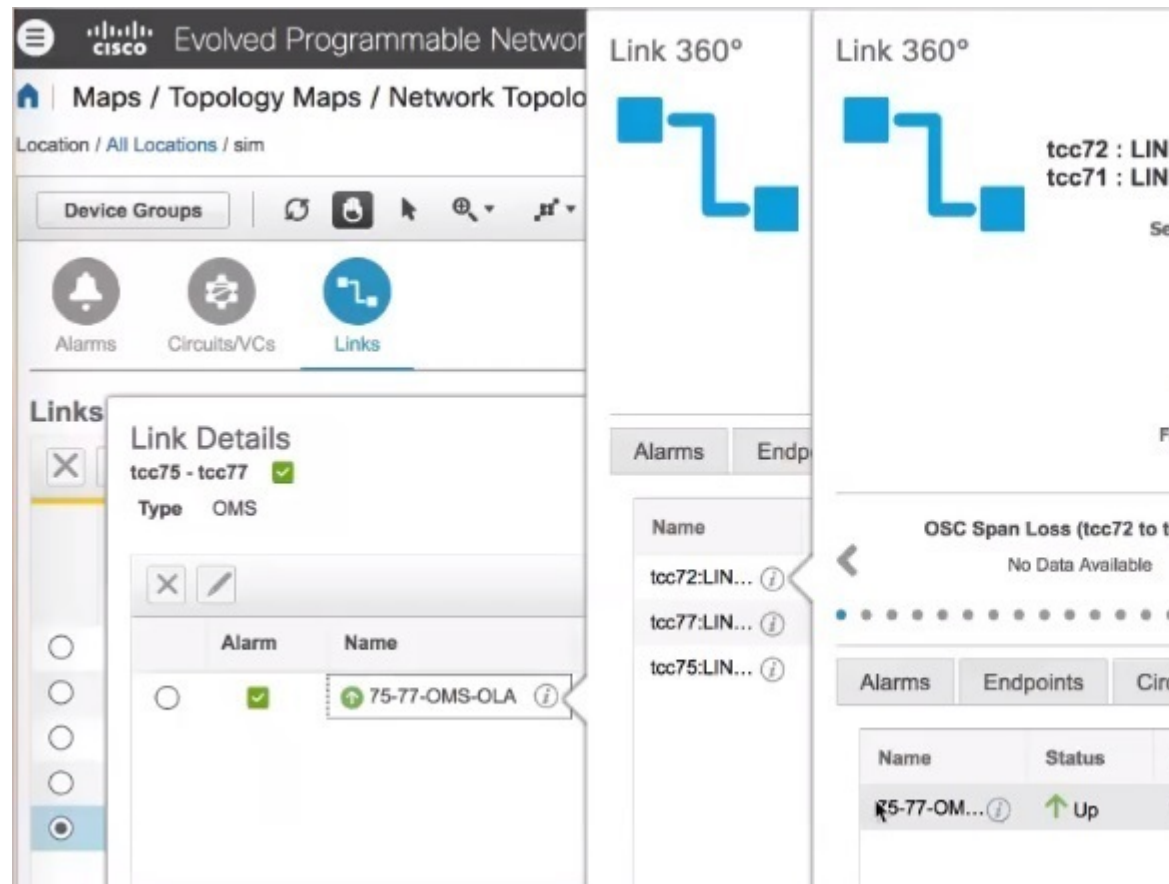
cisco Evolved Programmable Networ

Maps / Topology Maps / Network Topolo

Location / All Locations / sim

Device Groups

Alarms Circuits/VCs Links

Links

Link Details

tcc75 - tcc77

Type OMS

| | Alarm | Name |
|---|---|---|
| | | 75-77-OMS-OLA |

Link 360°

Alarms Endp

Name

tcc72:LIN...

tcc77:LIN...

tcc75:LIN...

Link 360°

tcc72 : LIN

tcc71 : LIN

Se

F

OSC Span Loss (tcc72 to t

No Data Available

Alarms Endpoints Cir

| Name | Status |
|---|---|
| 75-77-OM... | Up |